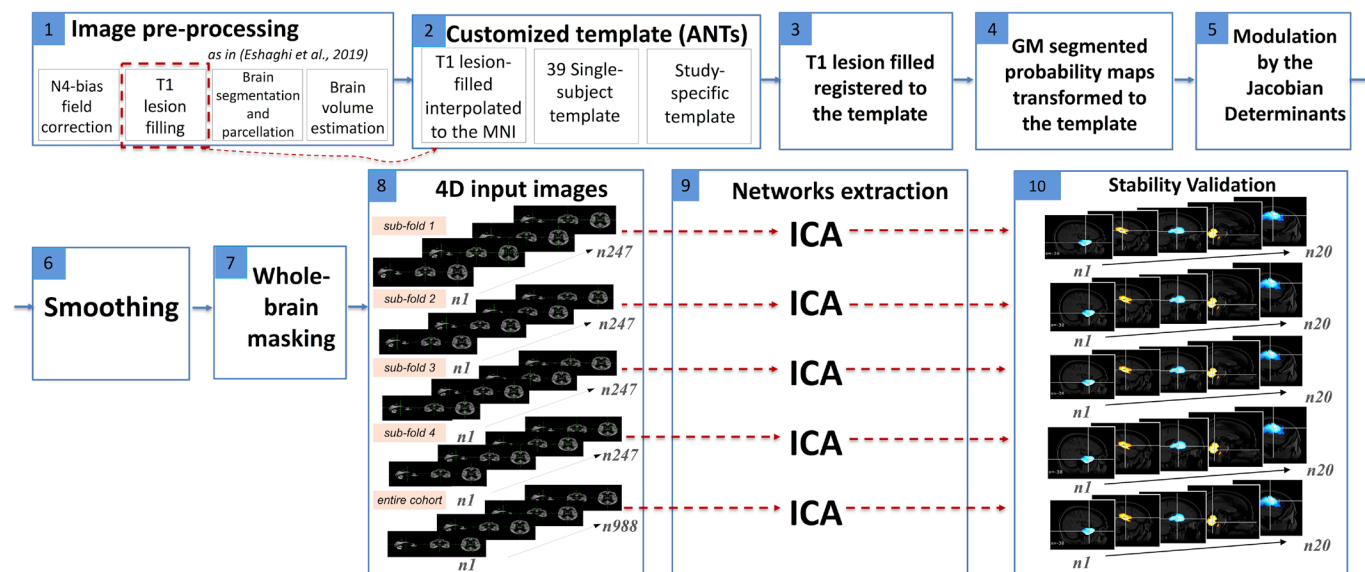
1 Image pre-processing

as in (Eshaghi et al., 2019)

N4-bias field correction

T1 lesion filling

Brain segmentation and parcellation

Brain volume estimation

2 Customized template (ANTs)

T1 lesion-filled interpolated to the MNI

39 Single-subject template

Study-specific template

3 T1 lesion filled registered to the template

4 GM segmented probability maps transformed to the template

5 Modulation by the Jacobian Determinants

6 Smoothing

7 Whole-brain masking

8 4D input images

sub-fold 1
n247

sub-fold 2
n1
n247

sub-fold 3
n1
n247

sub-fold 4
n1
n247

entire cohort
n1
n988
n1

9 Networks extraction

ICA

ICA

ICA

ICA

ICA

10 Stability Validation

n1
n20

n1
n20

n1
n20

n1
n20

n1
n20